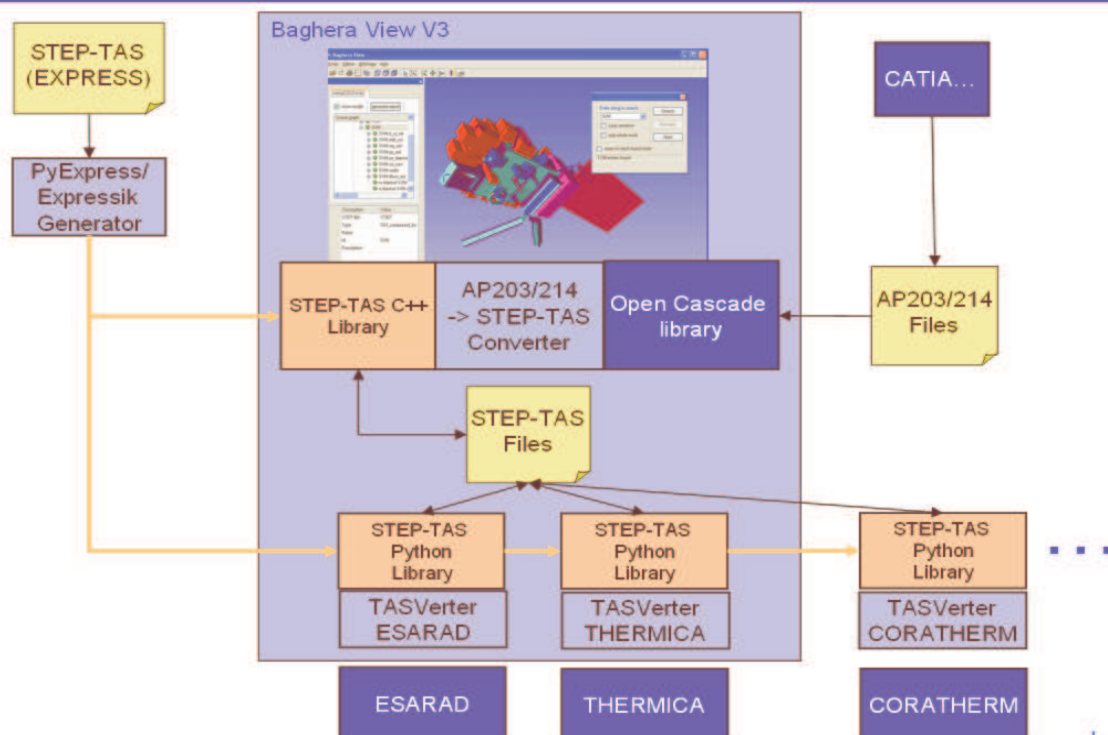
Baghera View V3

STEP-TAS (EXPRESS)

PyExpress/ Expressik Generator

CATIA...

STEP-TAS C++ Library

AP203/214 -> STEP-TAS Converter

Open Cascade library

AP203/214 Files

STEP-TAS Files

STEP-TAS Python Library

TASVerter ESARAD

STEP-TAS Python Library

TASVerter THERMICA

STEP-TAS Python Library

TASVerter CORATHERM

...

ESARAD

THERMICA

CORATHERM